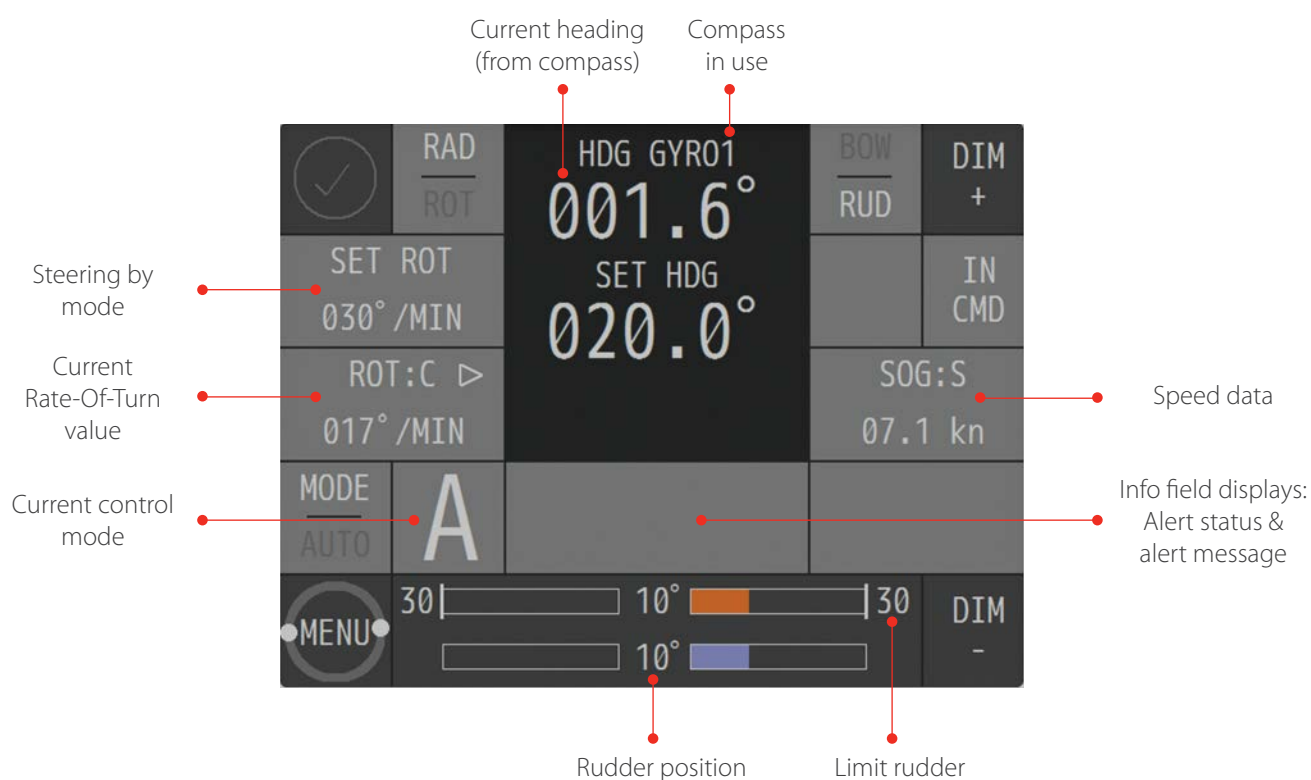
Current heading (from compass)

Compass in use

RAD

ROT

HDG GYRO1

001.6°

BOW

RUD

DIM

+

Steering by mode

SET ROT

030°/MIN

SET HDG

020.0°

IN

CMD

Current Rate-Of-Turn value

ROT:C ▷

017°/MIN

SOG:S

07.1 kn

Speed data

Current control mode

MODE

AUTO

A

Info field displays: Alert status & alert message

MENU

30

10°

30

DIM

-

10°

Rudder position

Limit rudder